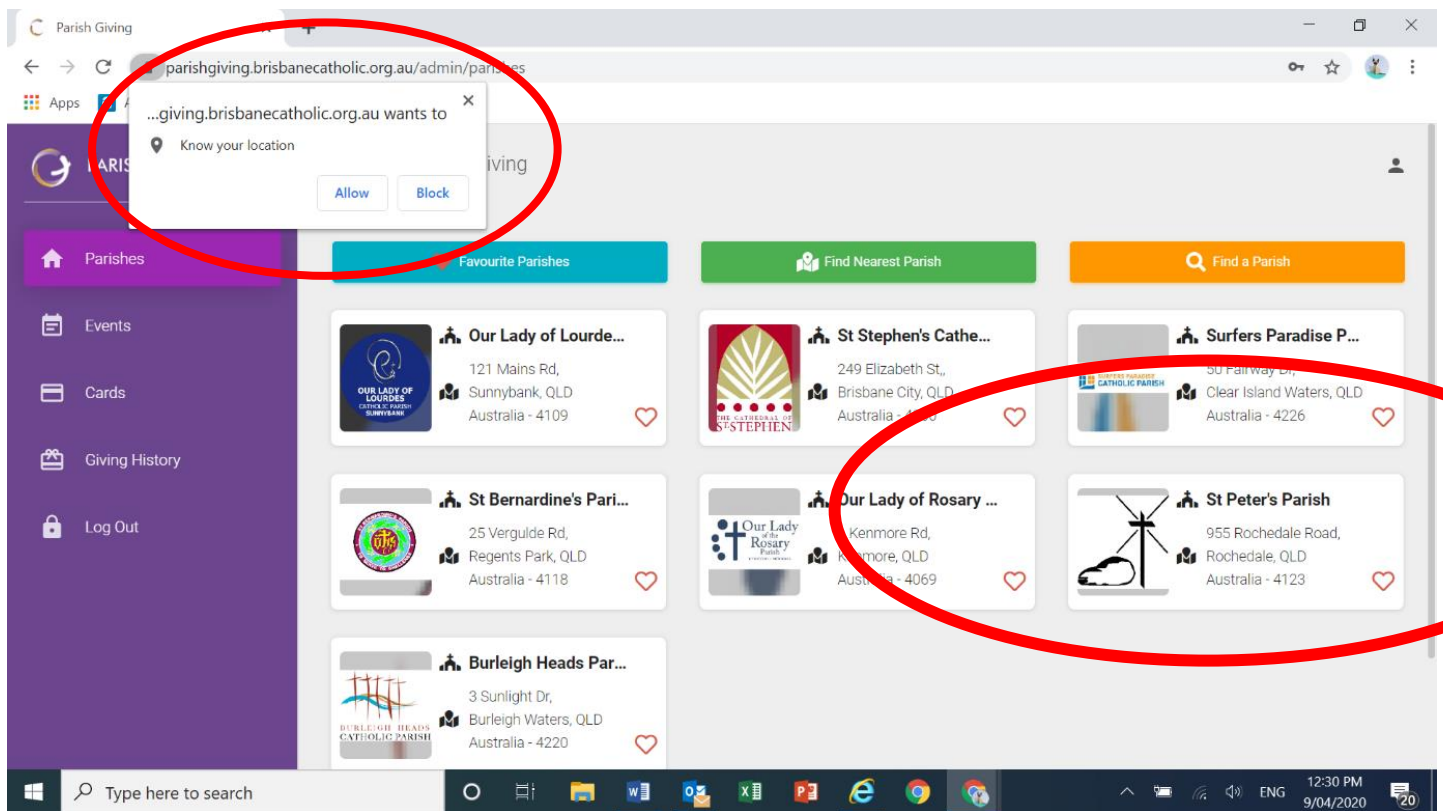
Parish Giving

parishgiving.brisbanecatholic.org.au/admin/parishes

Apps

...giving.brisbanecatholic.org.au wants to

Know your location

Allow Block

PARIS

iving

Parishes

Events

Cards

Giving History

Log Out

Favourite Parishes

Find Nearest Parish

Find a Parish

Our Lady of Lourde...
121 Mains Rd,
Sunnybank, QLD
Australia - 4109

OUR LADY OF LOURDES CATHOLIC PARISH SUNNYBANK

St Stephen's Cathe...
249 Elizabeth St,,
Brisbane City, QLD
Australia - 4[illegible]

THE CATHEDRAL OF ST STEPHEN

Surfers Paradise P...
50 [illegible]
Clear Island Waters, QLD
Australia - 4226

SURFERS PARADISE CATHOLIC PARISH

St Bernardine's Pari...
25 Vergulde Rd,
Regents Park, QLD
Australia - 4118

Our Lady of Rosary ...
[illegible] Kenmore Rd,
K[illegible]more, QLD
Aus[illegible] - 4069

Our Lady of the Rosary Parish

St Peter's Parish
955 Rochedale Road,
Rochedale, QLD
Australia - 4123

Burleigh Heads Par...
3 Sunlight Dr,
Burleigh Waters, QLD
Australia - 4220

BURLEIGH HEADS CATHOLIC PARISH

Type here to search

ENG 12:30 PM 9/04/2020 20